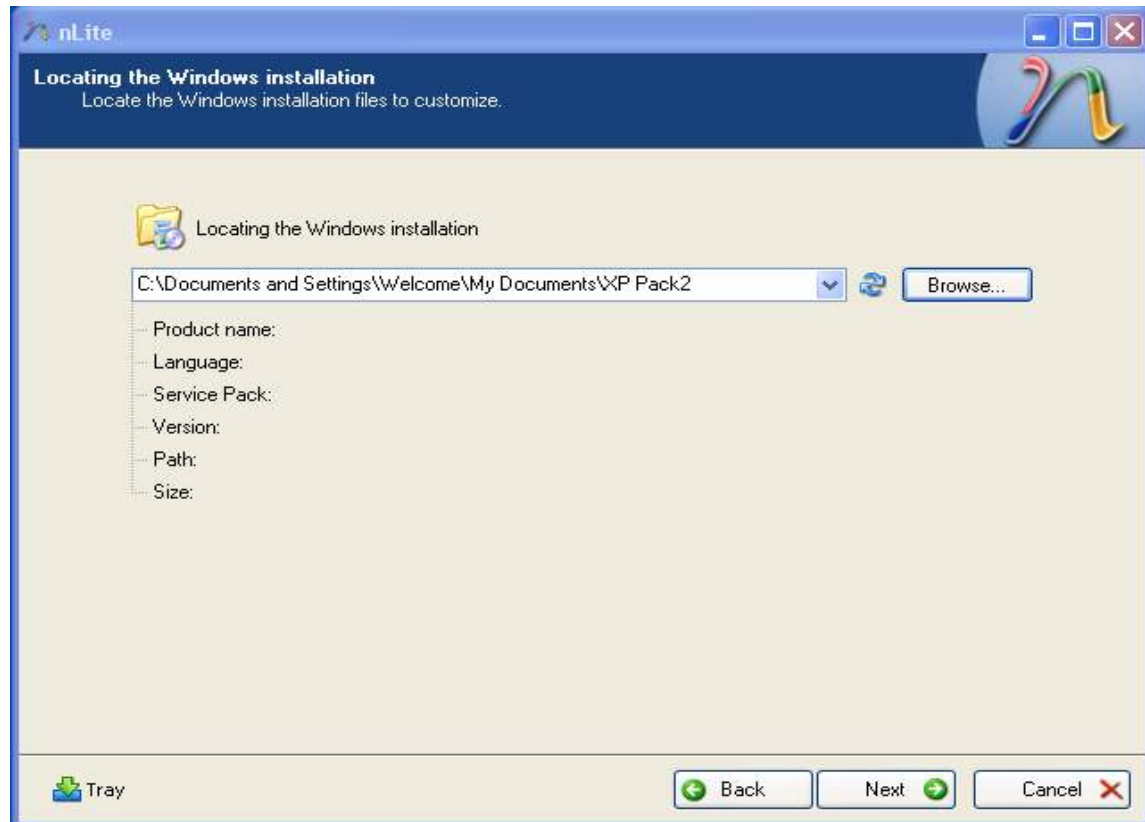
nLite

Locating the Windows installation
Locate the Windows installation files to customize.

Locating the Windows installation

C:\Documents and Settings\Welcome\My Documents\XP Pack2

Browse...

Product name:
Language:
Service Pack:
Version:
Path:
Size:

Tray

Back

Next

Cancel